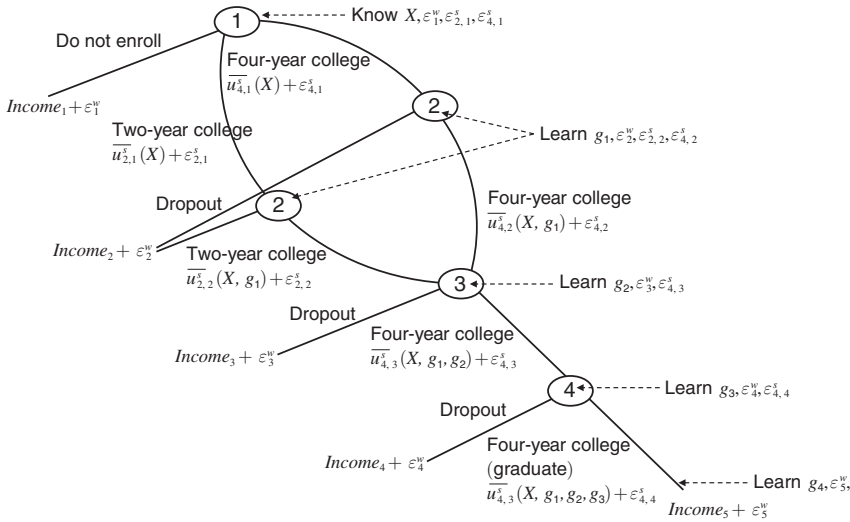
1

Know $X, \varepsilon_1^w, \varepsilon_{2,1}^s, \varepsilon_{4,1}^s$

Do not enroll

$Income_1 + \varepsilon_1^w$

Four-year college
$\overline{u_{4,1}^s}(X) + \varepsilon_{4,1}^s$

2

Two-year college
$\overline{u_{2,1}^s}(X) + \varepsilon_{2,1}^s$

Learn $g_1, \varepsilon_2^w, \varepsilon_{2,2}^s, \varepsilon_{4,2}^s$

Dropout

2

$Income_2 + \varepsilon_2^w$

Four-year college
$\overline{u_{4,2}^s}(X, g_1) + \varepsilon_{4,2}^s$

Two-year college
$\overline{u_{2,2}^s}(X, g_1) + \varepsilon_{2,2}^s$

3

Learn $g_2, \varepsilon_3^w, \varepsilon_{4,3}^s$

Dropout

$Income_3 + \varepsilon_3^w$

Four-year college
$\overline{u_{4,3}^s}(X, g_1, g_2) + \varepsilon_{4,3}^s$

4

Learn $g_3, \varepsilon_4^w, \varepsilon_{4,4}^s$

Dropout

$Income_4 + \varepsilon_4^w$

Four-year college
(graduate)
$\overline{u_{4,3}^s}(X, g_1, g_2, g_3) + \varepsilon_{4,4}^s$

Learn $g_4, \varepsilon_5^w,$

$Income_5 + \varepsilon_5^w$